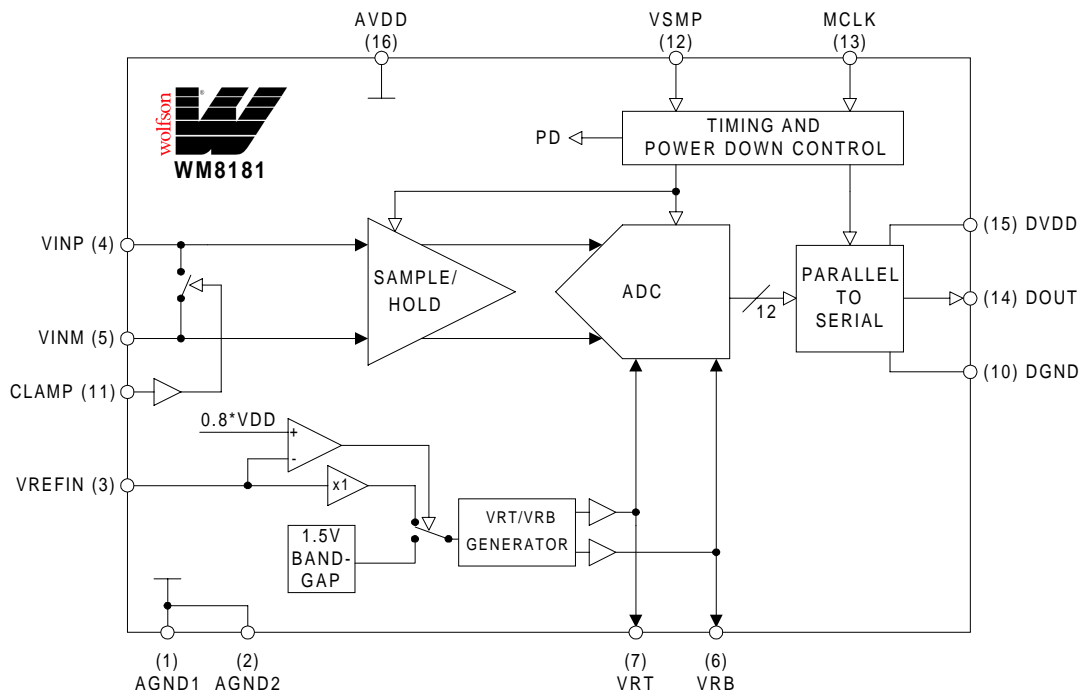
AVDD (16)

VSMP (12)

MCLK (13)

wolfson

WM8181

PD

TIMING AND POWER DOWN CONTROL

VINP (4)

VINM (5)

CLAMP (11)

SAMPLE/ HOLD

ADC

12

PARALLEL TO SERIAL

(15) DVDD

(14) DOUT

(10) DGND

0.8*VDD

+

-

x1

VREFIN (3)

1.5V BAND-GAP

VRT/VRB GENERATOR

(1) AGND1

(2) AGND2

(7) VRT

(6) VRB